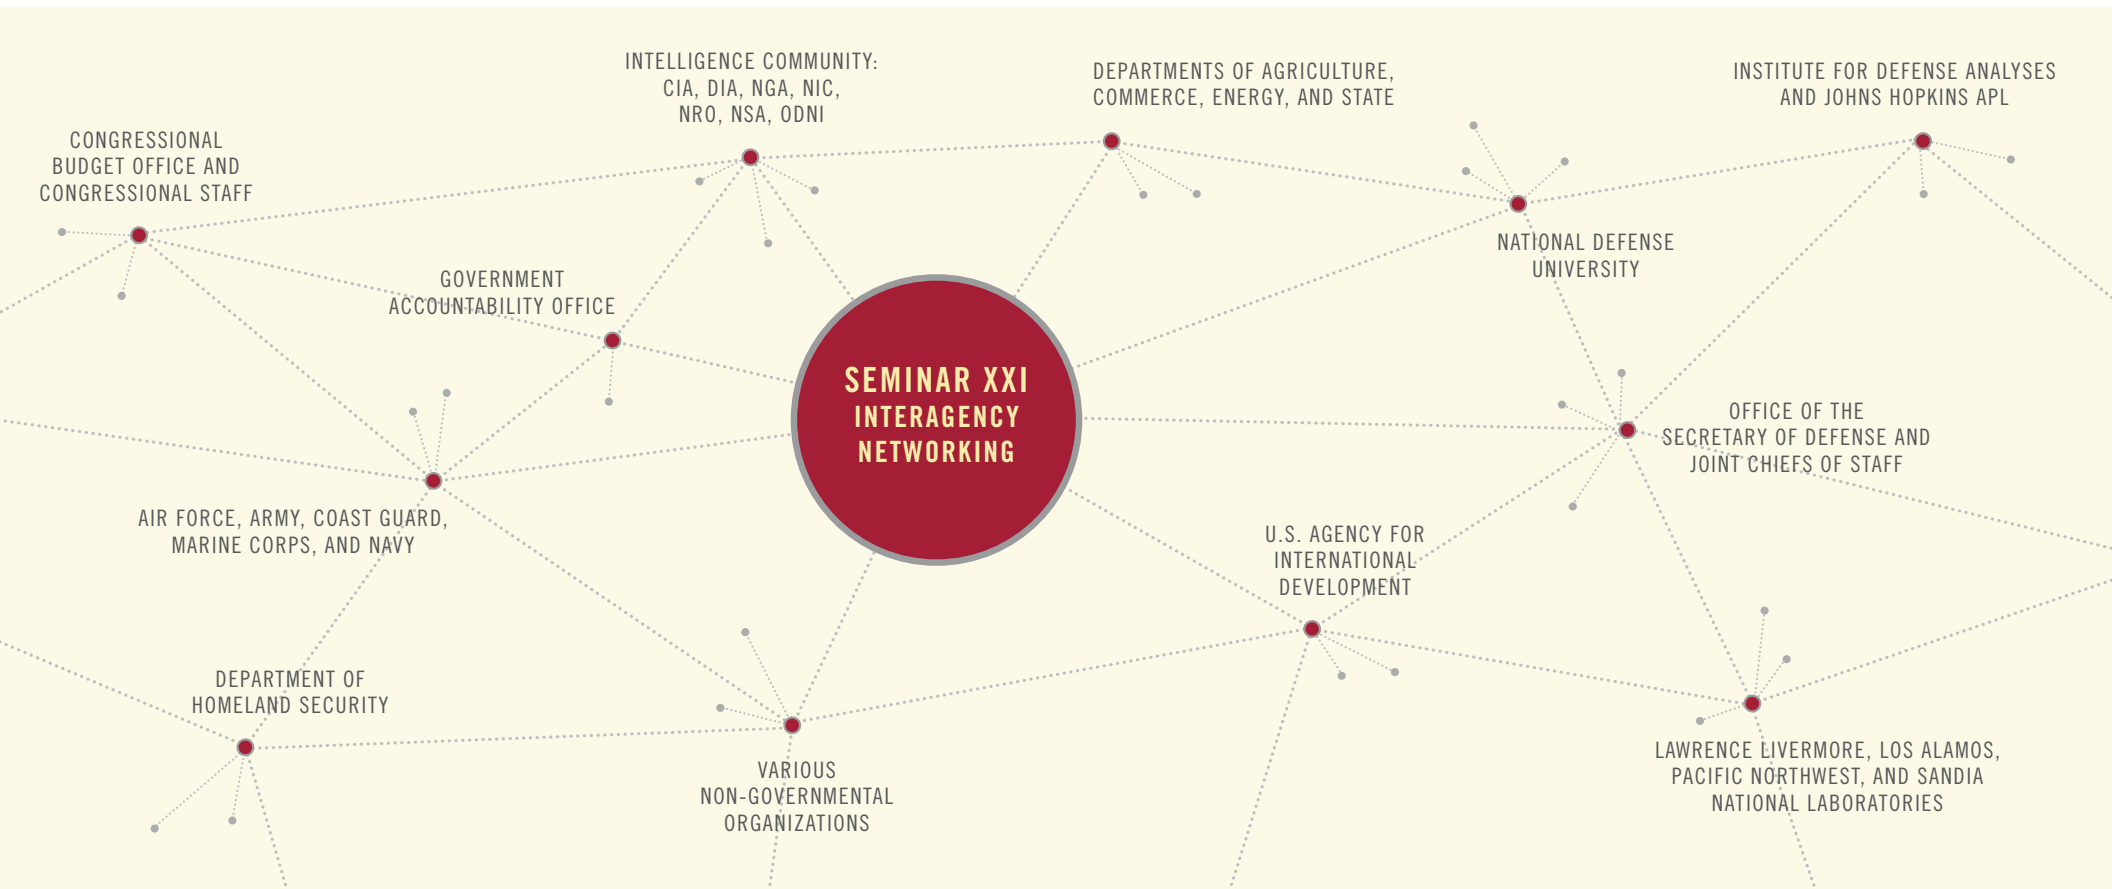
INTELLIGENCE COMMUNITY: CIA, DIA, NGA, NIC, NRO, NSA, ODNI

DEPARTMENTS OF AGRICULTURE, COMMERCE, ENERGY, AND STATE

INSTITUTE FOR DEFENSE ANALYSES AND JOHNS HOPKINS APL

CONGRESSIONAL BUDGET OFFICE AND CONGRESSIONAL STAFF

NATIONAL DEFENSE UNIVERSITY

GOVERNMENT ACCOUNTABILITY OFFICE

SEMINAR XXI
INTERAGENCY NETWORKING

OFFICE OF THE SECRETARY OF DEFENSE AND JOINT CHIEFS OF STAFF

AIR FORCE, ARMY, COAST GUARD, MARINE CORPS, AND NAVY

U.S. AGENCY FOR INTERNATIONAL DEVELOPMENT

DEPARTMENT OF HOMELAND SECURITY

VARIOUS NON-GOVERNMENTAL ORGANIZATIONS

LAWRENCE LIVERMORE, LOS ALAMOS, PACIFIC NORTHWEST, AND SANDIA NATIONAL LABORATORIES